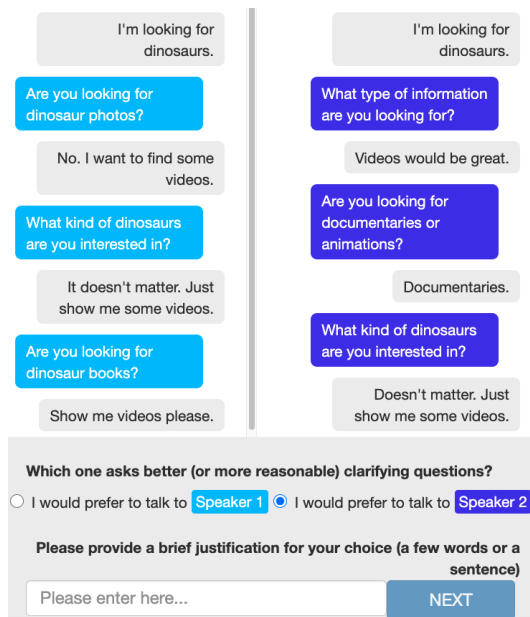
I'm looking for dinosaurs.

Are you looking for dinosaur photos?

No. I want to find some videos.

What kind of dinosaurs are you interested in?

It doesn't matter. Just show me some videos.

Are you looking for dinosaur books?

Show me videos please.

I'm looking for dinosaurs.

What type of information are you looking for?

Videos would be great.

Are you looking for documentaries or animations?

Documentaries.

What kind of dinosaurs are you interested in?

Doesn't matter. Just show me some videos.

Which one asks better (or more reasonable) clarifying questions?

I would prefer to talk to Speaker 1 I would prefer to talk to Speaker 2

Please provide a brief justification for your choice (a few words or a sentence)

Please enter here...

NEXT